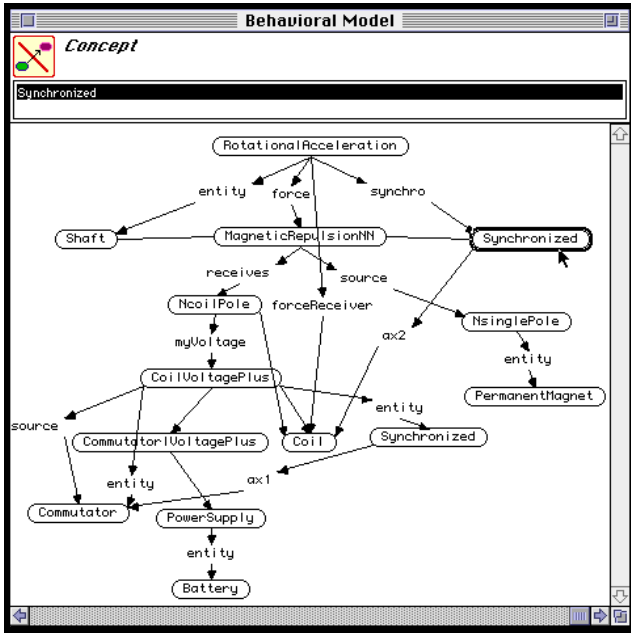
Behavioral Model

Concept

Synchronized

RotationalAcceleration

entity

force

synchro

Shaft

MagneticRepulsionNN

Synchronized

receives

source

NcoilPole

forceReceiver

NsinglePole

myVoltage

ax2

entity

CoilVoltagePlus

PermanentMagnet

entity

source

CommutatorIVoltagePlus

Coil

Synchronized

entity

ax1

Commutator

PowerSupply

entity

Battery